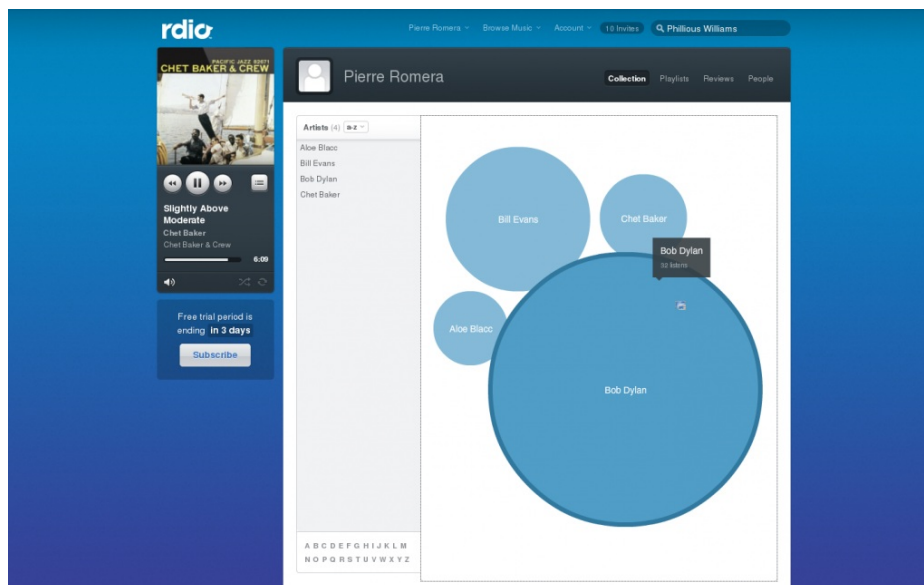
rdio

Pierre Romera ˅ Browse Music ˅ Account ˅ 10 Invites Phillious Williams

PACIFIC JAZZ 92071
CHET BAKER & CREW

Slightly Above Moderate
Chet Baker
Chet Baker & Crew
6:09

Free trial period is ending in 3 days
Subscribe

Pierre Romera

Collection Playlists Reviews People

Artists (4) a-z

Aloe Blacc
Bill Evans
Bob Dylan
Chet Baker

A B C D E F G H I J K L M
N O P Q R S T U V W X Y Z

Bill Evans
Chet Baker
Bob Dylan
33 items
Aloe Blacc
Bob Dylan